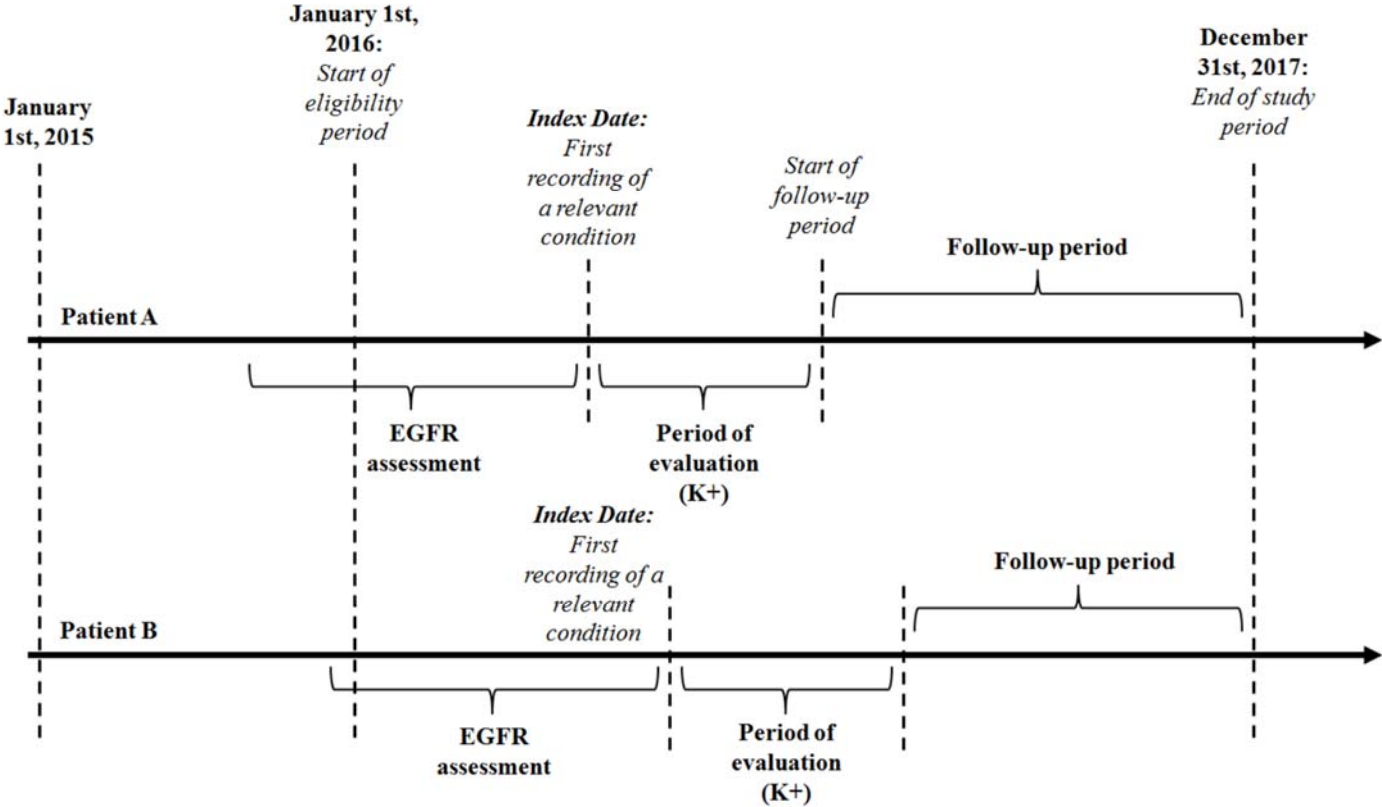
January 1st, 2015

January 1st, 2016: *Start of eligibility period*

*Index Date:* *First recording of a relevant condition*

*Start of follow-up period*

December 31st, 2017: *End of study period*

Follow-up period

Patient A

EGFR assessment

Period of evaluation (K+)

*Index Date:* *First recording of a relevant condition*

Follow-up period

Patient B

EGFR assessment

Period of evaluation (K+)